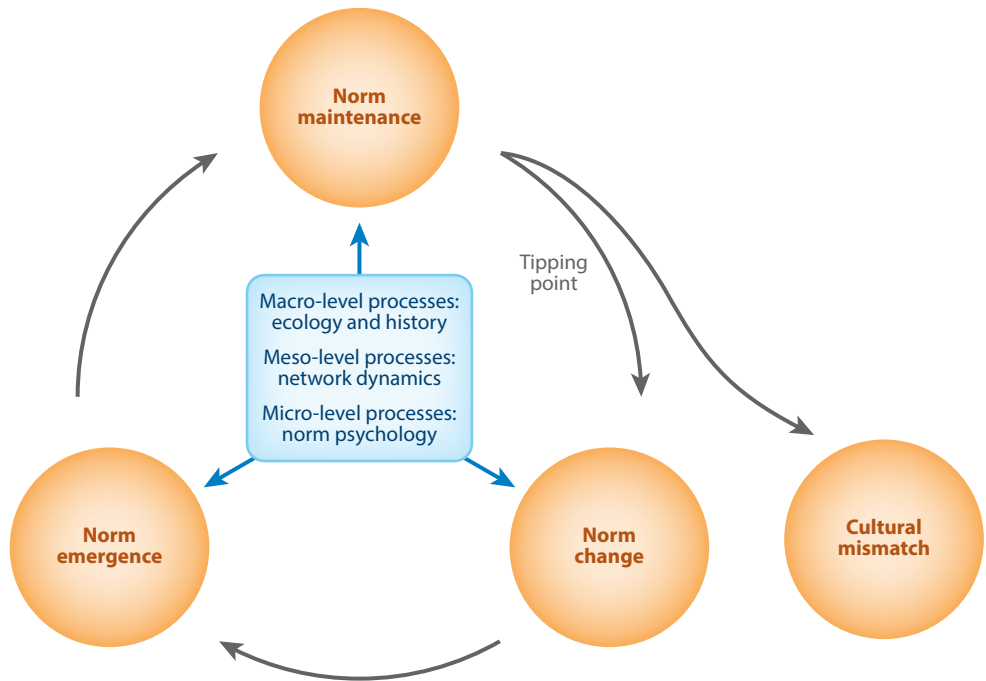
Norm maintenance

Tipping point

Macro-level processes: ecology and history

Meso-level processes: network dynamics

Micro-level processes: norm psychology

Norm emergence

Norm change

Cultural mismatch